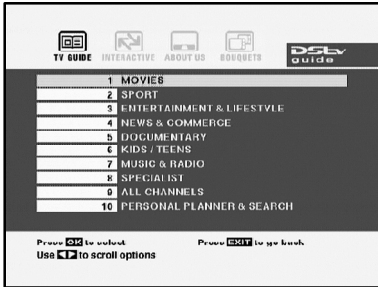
TV GUIDE INTERACTIVE ABOUT US BOUQUETS DStv guide

1 MOVIES
2 SPORT
3 ENTERTAINMENT & LIFESTYLE
4 NEWS & COMMERCE
5 DOCUMENTARY
6 KIDS / TEENS
7 MUSIC & RADIO
8 SPECIALIST
9 ALL CHANNELS
10 PERSONAL PLANNER & SEARCH

Press OK to select Press EXIT to go back
Use ◄► to scroll options